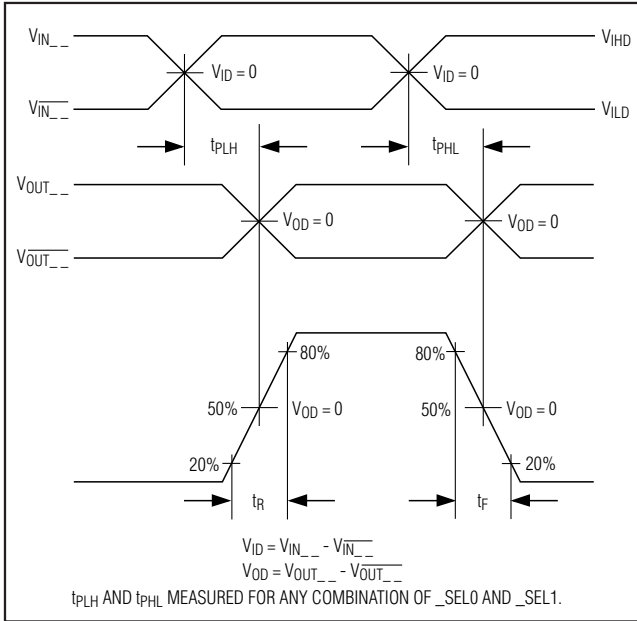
$V_{IN\_\_}$

$V_{IHD}$

$V_{ID} = 0$

$V_{ID} = 0$

$V_{\overline{IN\_\_}}$

$V_{ILD}$

$t_{PLH}$

$t_{PHL}$

$V_{OUT\_\_}$

$V_{OD} = 0$

$V_{OD} = 0$

$V_{\overline{OUT\_\_}}$

80%

80%

50%

$V_{OD} = 0$

50%

$V_{OD} = 0$

20%

20%

$t_R$

$t_F$

$V_{ID} = V_{IN\_\_} - V_{\overline{IN\_\_}}$

$V_{OD} = V_{OUT\_\_} - V_{\overline{OUT\_\_}}$

$t_{PLH}$ AND $t_{PHL}$ MEASURED FOR ANY COMBINATION OF _SEL0 AND _SEL1.